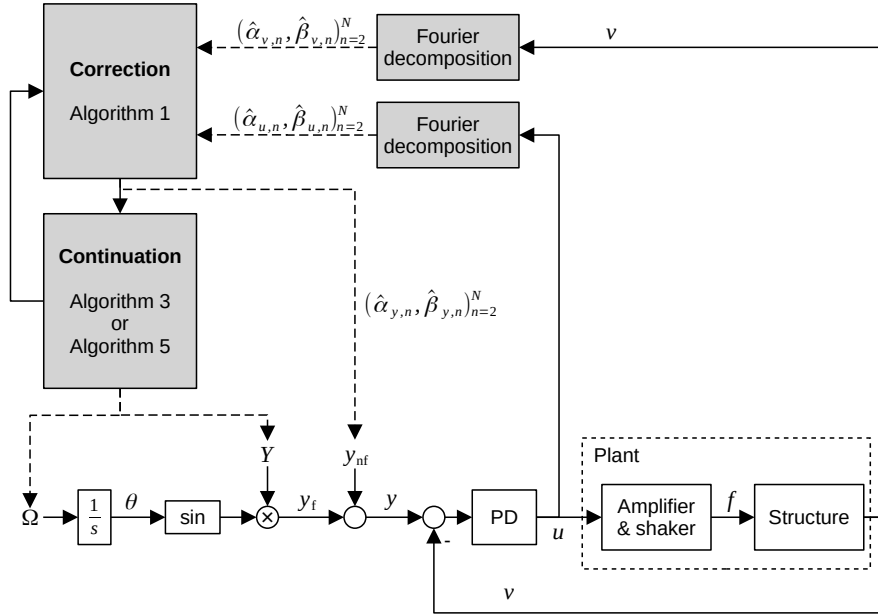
$(\hat{\alpha}_{v,n}, \hat{\beta}_{v,n})_{n=2}^{N}$

Fourier decomposition

$v$

Correction

Algorithm 1

$(\hat{\alpha}_{u,n}, \hat{\beta}_{u,n})_{n=2}^{N}$

Fourier decomposition

Continuation

Algorithm 3 or Algorithm 5

$(\hat{\alpha}_{y,n}, \hat{\beta}_{y,n})_{n=2}^{N}$

$Y$

$y_{\text{nf}}$

Plant

$\Omega$

$\frac{1}{s}$

$\theta$

sin

$\times$

$y_{\text{f}}$

$y$

PD

$u$

Amplifier & shaker

$f$

Structure

-

$v$